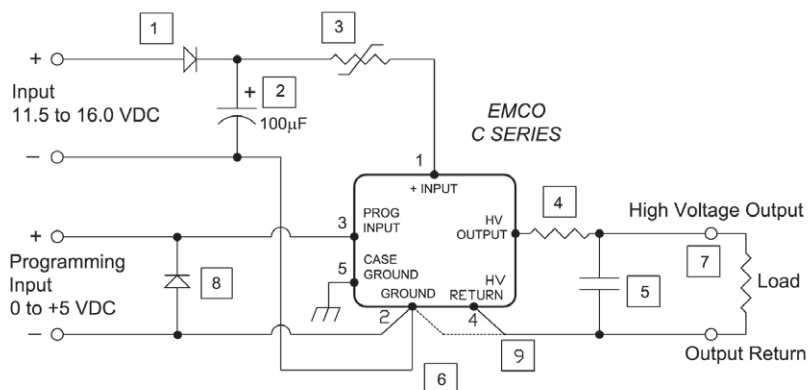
1

3

+

Input
11.5 to 16.0 VDC

+ 2

$100\mu F$

−

EMCO
C SERIES

1

+ INPUT

4

High Voltage Output

+

3 PROG INPUT

HV OUTPUT

Programming Input
0 to +5 VDC

5 CASE GROUND

8

HV RETURN

7

Load

5

−

GROUND

2

4

9

Output Return

6